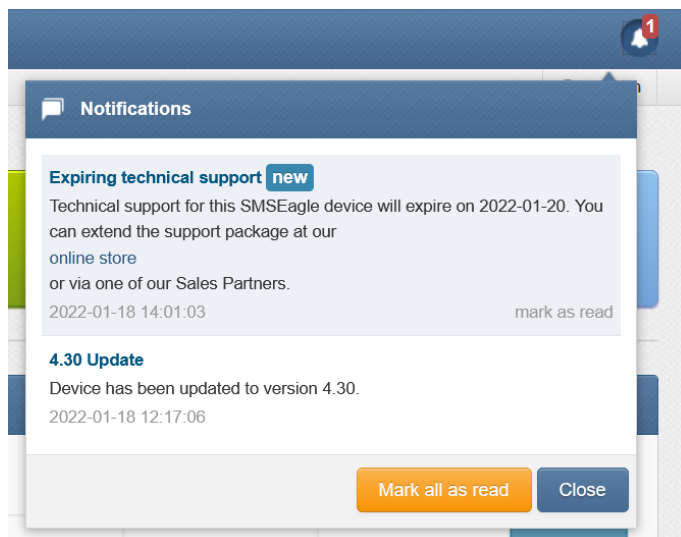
1

Notifications

Expiring technical support new
Technical support for this SMSEagle device will expire on 2022-01-20. You can extend the support package at our
online store
or via one of our Sales Partners.
2022-01-18 14:01:03 mark as read

4.30 Update
Device has been updated to version 4.30.
2022-01-18 12:17:06

Mark all as read Close